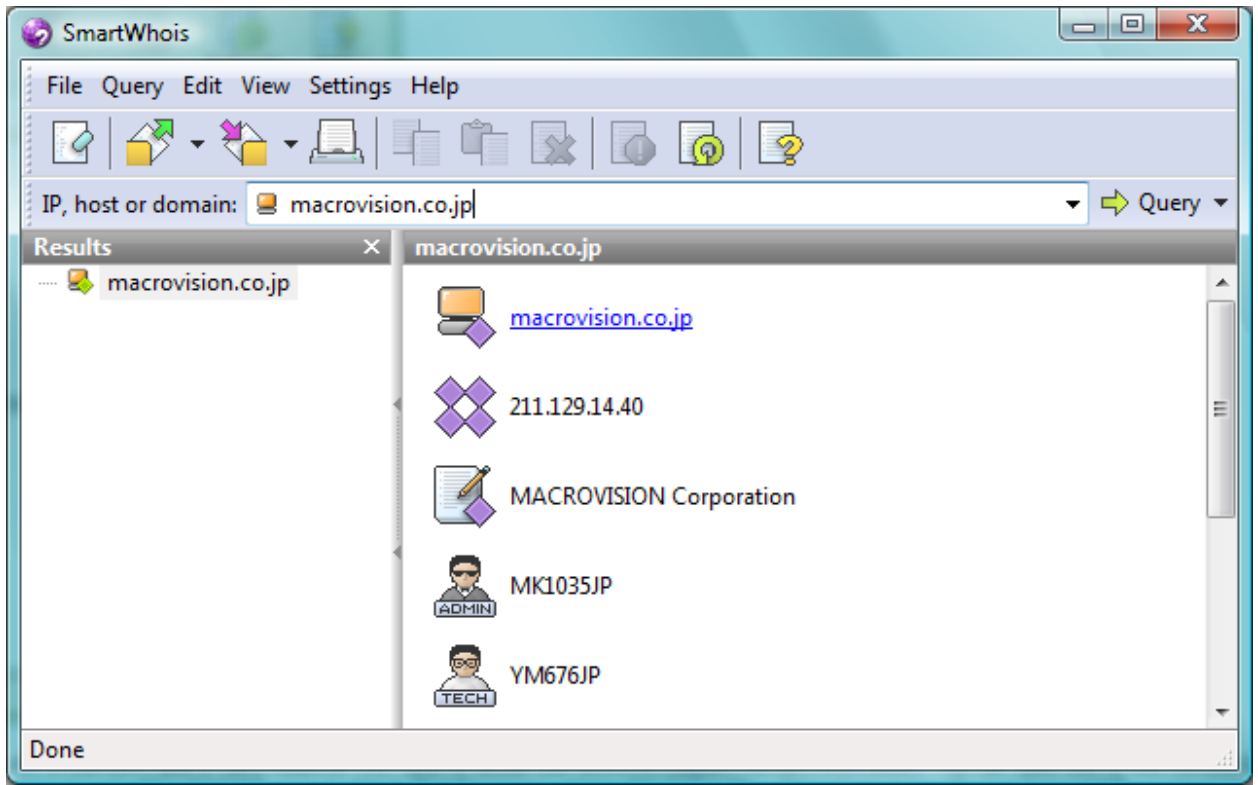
SmartWhois

File Query Edit View Settings Help

IP, host or domain: macrovision.co.jp

Query

Results

macrovision.co.jp

macrovision.co.jp

macrovision.co.jp

211.129.14.40

MACROVISION Corporation

ADMIN

MK1035JP

TECH

YM676JP

Done